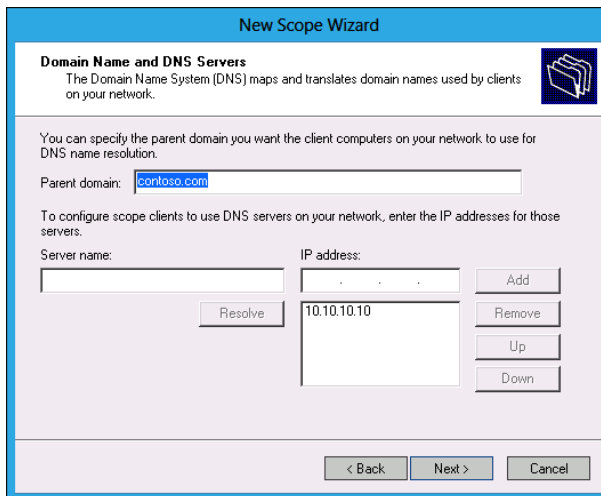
New Scope Wizard

Domain Name and DNS Servers
The Domain Name System (DNS) maps and translates domain names used by clients on your network.

You can specify the parent domain you want the client computers on your network to use for DNS name resolution.

Parent domain: contoso.com

To configure scope clients to use DNS servers on your network, enter the IP addresses for those servers.

Server name:

IP address:

. . .

Add

Resolve

10.10.10.10

Remove

Up

Down

< Back

Next >

Cancel